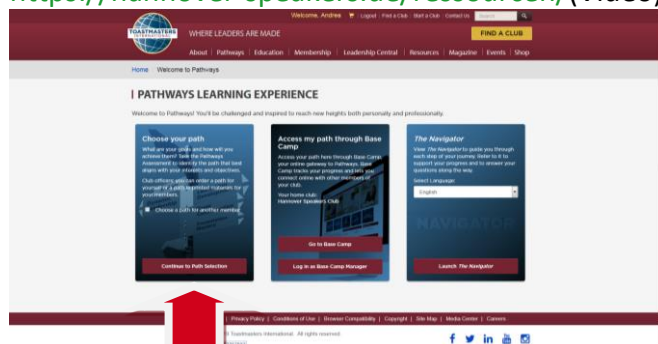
https://hannoverspeakers.ca/resources/ (Video)

TOASTMASTERS INTERNATIONAL

WHERE LEADERS ARE MADE

Welcome, Andrea | Logout | Find a Club | Start a Club | Contact Us | Search

FIND A CLUB

About | Pathways | Education | Membership | Leadership Central | Resources | Magazine | Events | Shop

Home > Welcome to Pathways

PATHWAYS LEARNING EXPERIENCE

Welcome to Pathways! You'll be challenged and inspired to reach new heights both personally and professionally.

Choose your path

What are your goals and how will you achieve them? Take the Pathways Assessment to identify the path that best aligns with your interests and objectives.

Club officers can also order a path for yourself or a path to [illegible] for your members.

Choose a path for another member

Continue to Path Selection

Access my path through Base Camp

Access your path here through Base Camp, your online gateway to Pathways. Base Camp tracks your progress and lets you connect online with other members of your club.

Your home club: Hannover Speakers Club

Go to Base Camp

Log in as Base Camp Manager

The Navigator

View The Navigator to guide you through each step of your journey. Refer to it to support your progress and to answer your questions along the way.

Select Language:

English

NAVIGATOR

Launch The Navigator

| Privacy Policy | Conditions of Use | Browser Compatibility | Copyright | Site Map | Media Center | Careers

© Toastmasters International. All rights reserved.